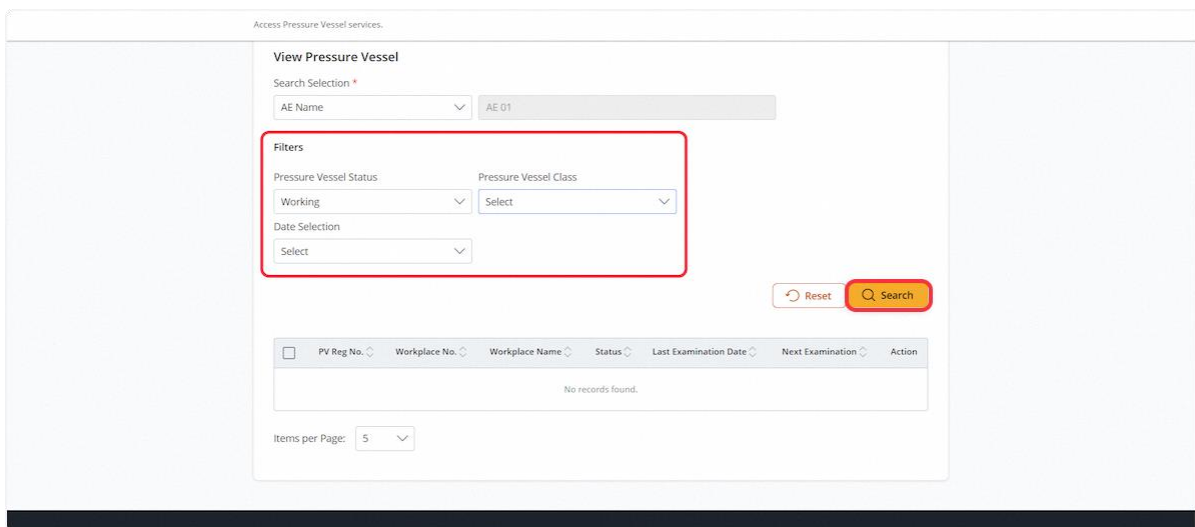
Access Pressure Vessel services.

View Pressure Vessel

Search Selection *

AE Name

AE 01

Filters

Pressure Vessel Status

Working

Pressure Vessel Class

Select

Date Selection

Select

Reset

Search

| | PV Reg No. | Workplace No. | Workplace Name | Status | Last Examination Date | Next Examination | Action |
|---|---|---|---|---|---|---|---|
| No records found. | | | | | | | |

Items per Page: 5